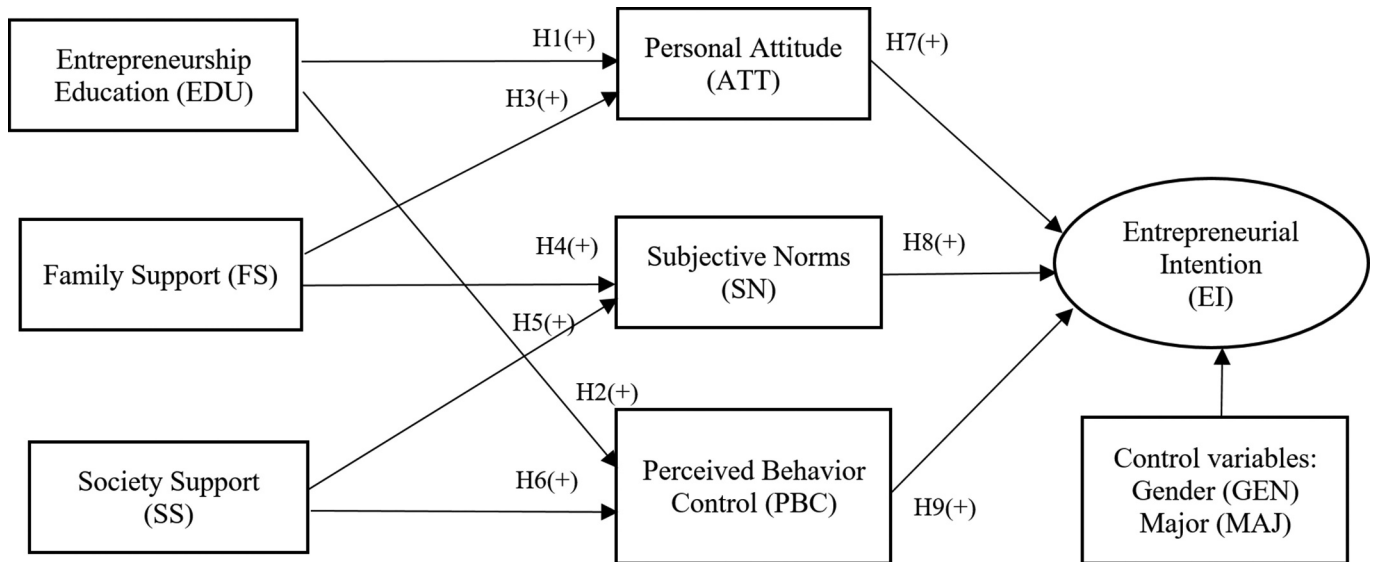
Entrepreneurship Education (EDU)

H1(+)

Personal Attitude (ATT)

H7(+)

H3(+)

Family Support (FS)

H4(+)

Subjective Norms (SN)

H8(+)

Entrepreneurial Intention (EI)

H5(+)

H2(+)

Society Support (SS)

H6(+)

Perceived Behavior Control (PBC)

H9(+)

Control variables: Gender (GEN) Major (MAJ)